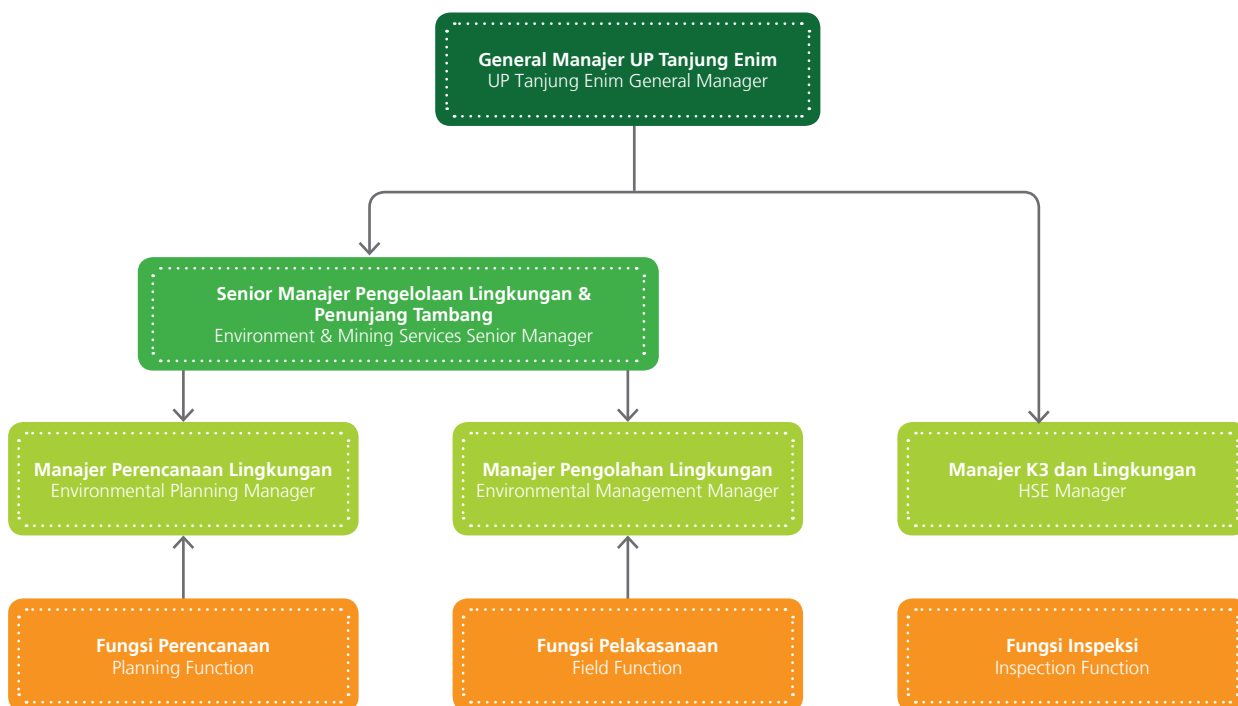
General Manajer UP Tanjung Enim
UP Tanjung Enim General Manager

Senior Manajer Pengelolaan Lingkungan & Penunjang Tambang
Environment & Mining Services Senior Manager

Manajer Perencanaan Lingkungan
Environmental Planning Manager

Manajer Pengolahan Lingkungan
Environmental Management Manager

Manajer K3 dan Lingkungan
HSE Manager

Fungsi Perencanaan
Planning Function

Fungsi Pelakasanaan
Field Function

Fungsi Inspeksi
Inspection Function